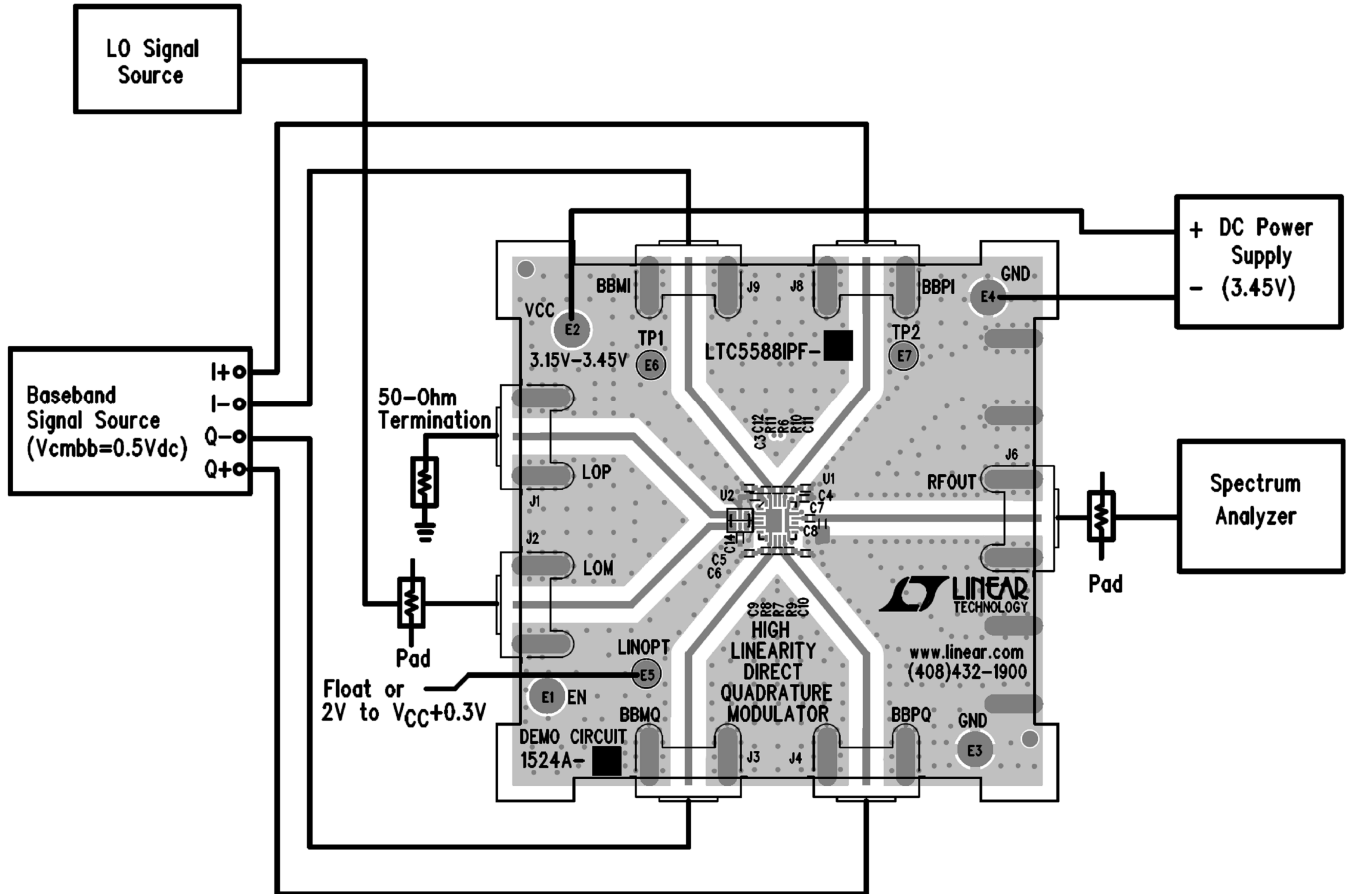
LO Signal Source

+ DC Power Supply
- (3.45V)

Baseband Signal Source (Vcmbb=0.5Vdc)

I+
I-
Q-
Q+

BBMI
J9
J8
BBPI
GND
E4
VCC
E2
TP1
E6
3.15V-3.45V
LTC5588IPF-
TP2
E7

50-Ohm Termination

C3 C12 R6 R10 C11

J1
LOP
U1
C4
U2
C7
C8
C14
C5
C6
RFOUT
J6

Spectrum Analyzer

Pad

J2
LOM

C9 R8 R7 R9 C10

LINEAR TECHNOLOGY

HIGH LINEARITY DIRECT QUADRATURE MODULATOR

www.linear.com
(408)432-1900

Pad

LINOPT
E5

Float or 2V to $V_{CC}$+0.3V

E1
EN

BBMQ
J3
J4
BBPQ
GND
E3

DEMO CIRCUIT 1524A-